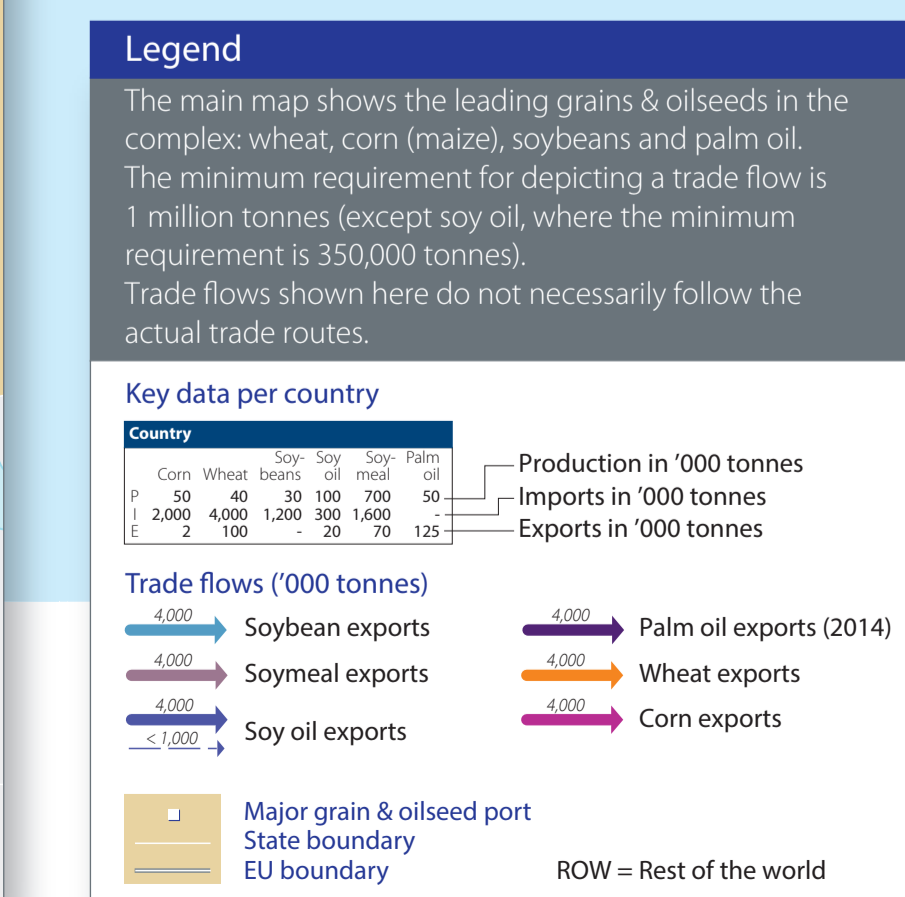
Legend

The main map shows the leading grains & oilseeds in the complex: wheat, corn (maize), soybeans and palm oil. The minimum requirement for depicting a trade flow is 1 million tonnes (except soy oil, where the minimum requirement is 350,000 tonnes).
Trade flows shown here do not necessarily follow the actual trade routes.

Key data per country

Country

| | Corn | Wheat | Soy-beans | Soy oil | Soy-meal | Palm oil |
|---|---|---|---|---|---|---|
| P | 50 | 40 | 30 | 100 | 700 | 50 |
| I | 2,000 | 4,000 | 1,200 | 300 | 1,600 | - |
| E | 2 | 100 | - | 20 | 70 | 125 |

Production in ’000 tonnes
Imports in ’000 tonnes
Exports in ’000 tonnes

Trade flows (’000 tonnes)

4,000 Soybean exports
4,000 Soymeal exports
4,000 < 1,000 Soy oil exports
4,000 Palm oil exports (2014)
4,000 Wheat exports
4,000 Corn exports

Major grain & oilseed port
State boundary
EU boundary

ROW = Rest of the world